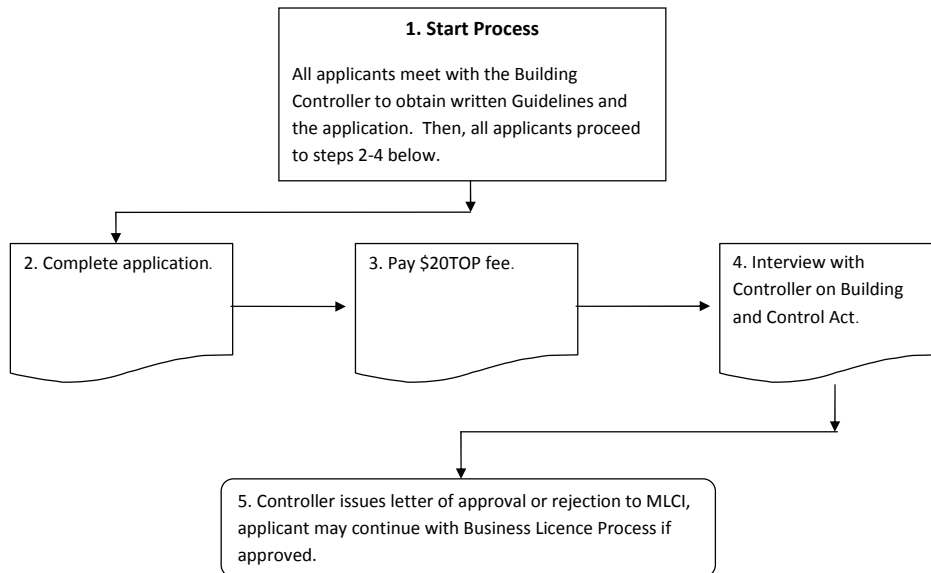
**1. Start Process**

All applicants meet with the Building Controller to obtain written Guidelines and the application. Then, all applicants proceed to steps 2-4 below.

2. Complete application.

3. Pay \$20TOP fee.

4. Interview with Controller on Building and Control Act.

5. Controller issues letter of approval or rejection to MLCI, applicant may continue with Business Licence Process if approved.